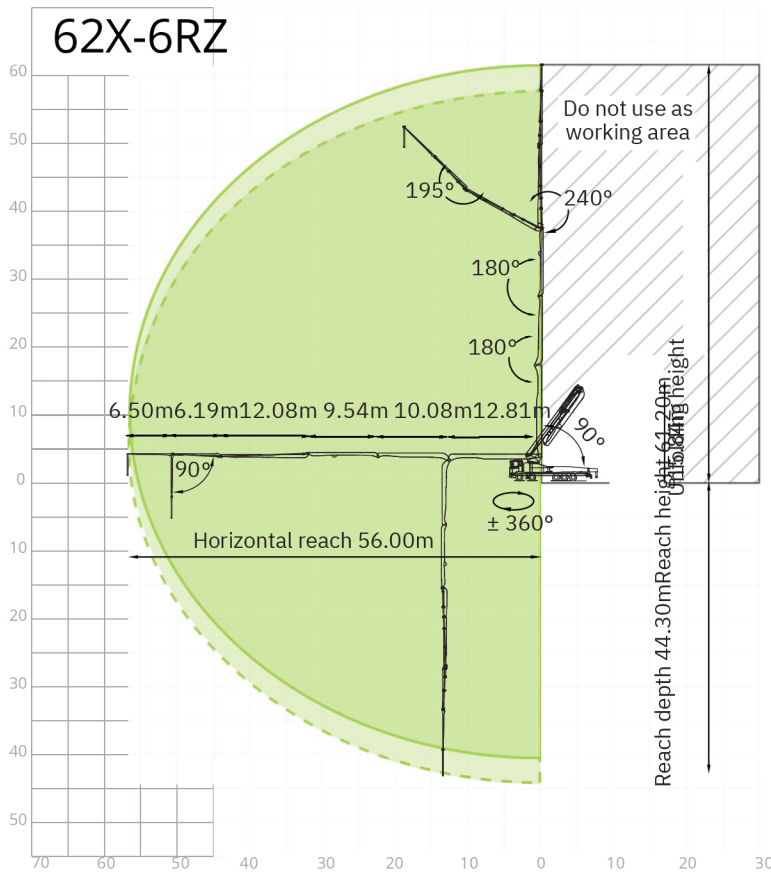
62X-6RZ

Do not use as working area

195°

240°

180°

180°

6.50m 6.19m 12.08m 9.54m 10.08m 12.81m

90°

90°

± 360°

Horizontal reach 56.00m

Reach depth 44.30m

Reach height 61.20m

Unfolding height

60
50
40
30
20
10
0
10
20
30
40
50

70 60 50 40 30 20 10 0 10 20 30